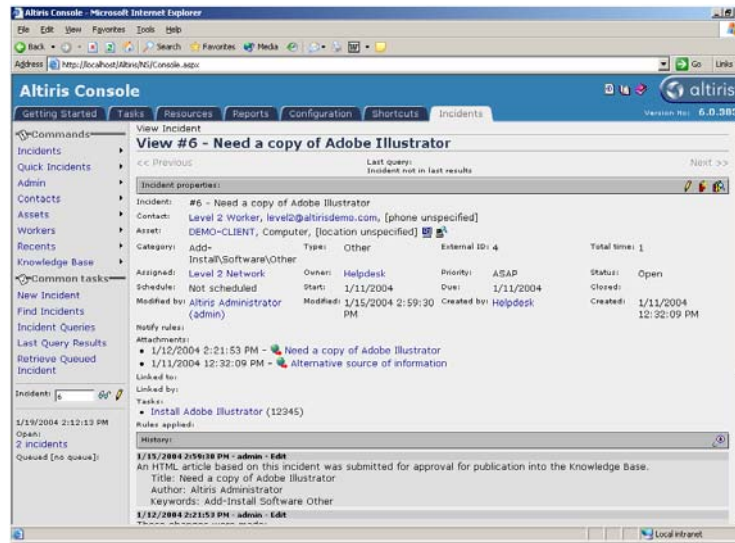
Altiris Console - Microsoft Internet Explorer

File Edit View Favorites Tools Help

Back Search Favorites Media

Address http://localhost/Altiris/NS/Console.aspx

Go Links

Altiris Console

altiris

Version No: 6.0.38

Getting Started | Tasks | Resources | Reports | Configuration | Shortcuts | Incidents

Commands

Incidents

Quick Incidents

Admin

Contacts

Assets

Workers

Recents

Knowledge Base

Common tasks

New Incident

Find Incidents

Incident Queries

Last Query Results

Retrieve Queued Incident

Incident: 6

1/19/2004 2:12:13 PM

Open:

2 incidents

Queued [no queue]:

View Incident

View #6 - Need a copy of Adobe Illustrator

<< Previous

Last query:

Incident not in last results

Next >>

Incident properties:

Incident: #6 - Need a copy of Adobe Illustrator

Contact: Level 2 Worker, level2@altirisdemo.com, [phone unspecified]

Asset: DEMO-CLIENT, Computer, [location unspecified]

| Category: | Add-Install\Software\Other | Type: | Other | External ID: | 4 | Total time: | 1 |
|---|---|---|---|---|---|---|---|
| Assigned: | Level 2 Network | Owner: | Helpdesk | Priority: | ASAP | Status: | Open |
| Schedule: | Not scheduled | Start: | 1/11/2004 | Due: | 1/11/2004 | Closed: | |
| Modified by: | Altiris Administrator (admin) | Modified: | 1/15/2004 2:59:30 PM | Created by: | Helpdesk | Created: | 1/11/2004 12:32:09 PM |

Notify rules:

Attachments:

• 1/12/2004 2:21:53 PM - Need a copy of Adobe Illustrator

• 1/11/2004 12:32:09 PM - Alternative source of information

Linked to:

Linked by:

Tasks:

• Install Adobe Illustrator (12345)

Rules applied:

History:

1/15/2004 2:59:30 PM - admin - Edit

An HTML article based on this incident was submitted for approval for publication into the Knowledge Base.

Title: Need a copy of Adobe Illustrator

Author: Altiris Administrator

Keywords: Add-Install Software Other

1/12/2004 2:21:53 PM - admin - Edit

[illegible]

Local intranet